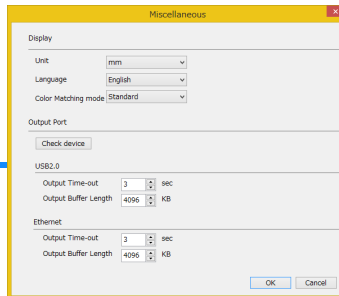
Miscellaneous

Display

Unit mm

Language English

Color Matching mode Standard

Output Port

Check device

USB2.0

Output Time-out 3 sec

Output Buffer Length 4096 KB

Ethernet

Output Time-out 3 sec

Output Buffer Length 4096 KB

OK Cancel